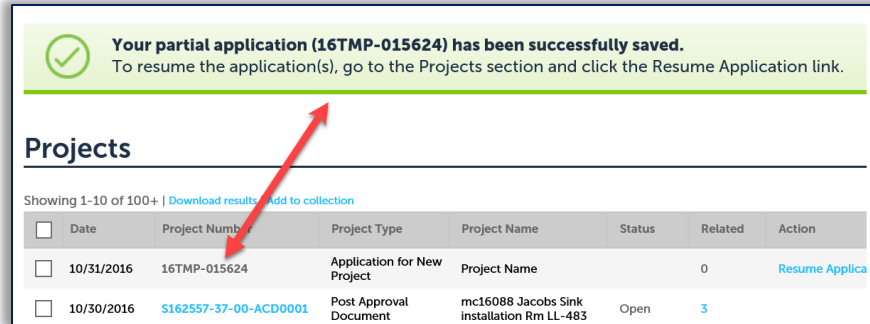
Your partial application (16TMP-015624) has been successfully saved.
To resume the application(s), go to the Projects section and click the Resume Application link.

Projects

Showing 1-10 of 100+ | Download results | Add to collection

| | Date | Project Number | Project Type | Project Name | Status | Related | Action |
|---|---|---|---|---|---|---|---|
| | 10/31/2016 | 16TMP-015624 | Application for New Project | Project Name | | 0 | Resume Applica |
| | 10/30/2016 | S162557-37-00-ACD0001 | Post Approval Document | mc16088 Jacobs Sink installation Rm LL-483 | Open | 3 | |